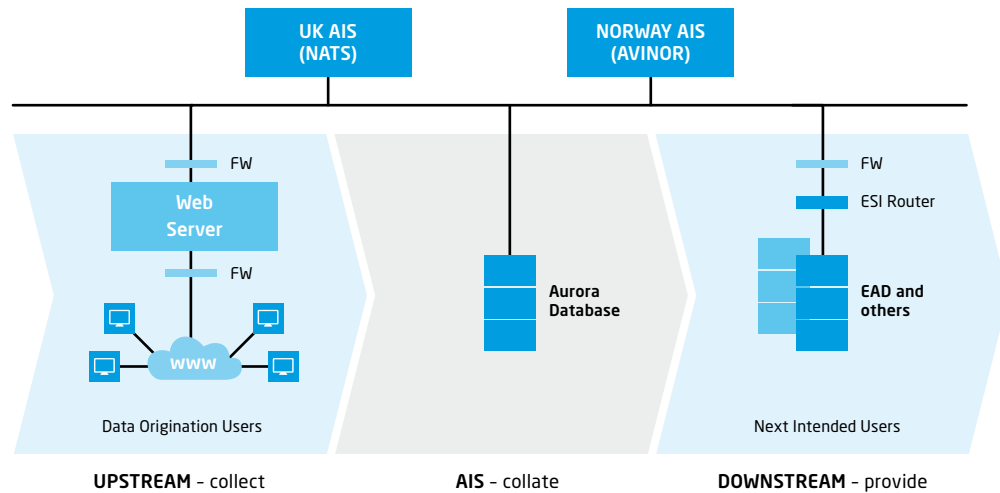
UK AIS
(NATS)

NORWAY AIS
(AVINOR)

FW

Web Server

FW

www

Data Origination Users

Aurora Database

FW

ESI Router

EAD and others

Next Intended Users

UPSTREAM – collect

AIS – collate

DOWNSTREAM – provide